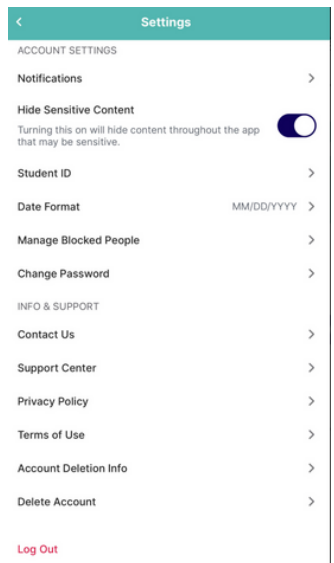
<
Settings

ACCOUNT SETTINGS

Notifications >

Hide Sensitive Content
Turning this on will hide content throughout the app that may be sensitive.

Student ID >

Date Format MM/DD/YYYY >

Manage Blocked People >

Change Password >

INFO & SUPPORT

Contact Us >

Support Center >

Privacy Policy >

Terms of Use >

Account Deletion Info >

Delete Account >

Log Out